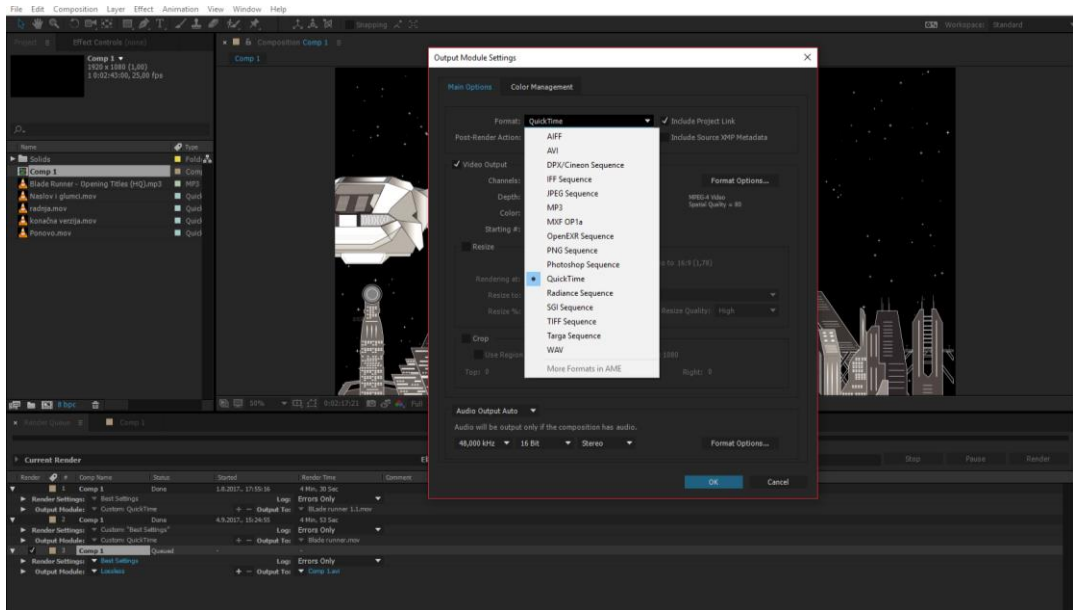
File Edit Composition Layer Effect Animation View Window Help

Snapping

Workspace: Standard

Project Effect Controls (none)

Comp 1
1920 x 1080 (1,00)
Δ 0:02:43:00, 25,00 fps

Composition Comp 1

Comp 1

Name | Type
Solids | Folder
Comp 1 | Comp
Blade Runner - Opening Titles (HQ).mp3 | MP3
Naslov i glumci.mov | Quick
radnja.mov | Quick
konačna verzija.mov | Quick
Ponovo.mov | Quick

8 bpc

50% 0:02:17:21 Full

Render Queue Comp 1

Current Render

Render # Comp Name Status Started Render Time Comment
1 Comp 1 Done 1.8.2017., 17:55:16 4 Min, 30 Sec
Render Settings: Best Settings Log: Errors Only
Output Module: Custom: QuickTime Output To: BLade runner 1.1.mov
2 Comp 1 Done 4.9.2017., 15:24:55 4 Min, 53 Sec
Render Settings: Custom: "Best Settings" Log: Errors Only
Output Module: Custom: QuickTime Output To: Blade runner.mov
3 Comp 1 Queued
Render Settings: Best Settings Log: Errors Only
Output Module: Lossless Output To: Comp 1.avi

Stop Pause Render

Output Module Settings

Main Options Color Management

Format: QuickTime
Include Project Link
Post-Render Action:
Include Source XMP Metadata

AIFF
AVI
DPX/Cineon Sequence
IFF Sequence
JPEG Sequence
MP3
MXF OP1a
OpenEXR Sequence
PNG Sequence
Photoshop Sequence
QuickTime
Radiance Sequence
SGI Sequence
TIFF Sequence
Targa Sequence
WAV
More Formats in AME

Video Output
Channels:
Depth:
Color:
Starting #:
Format Options...
MPEG-4 Video
Spatial Quality = 80

Resize
to: 16:9 (1,78)
Rendering at:
Resize to:
Resize %:
Resize Quality: High

Crop
Use Region
1080
Top: 0
Right: 0

Audio Output Auto
Audio will be output only if the composition has audio.
48,000 kHz 16 Bit Stereo
Format Options...

OK Cancel